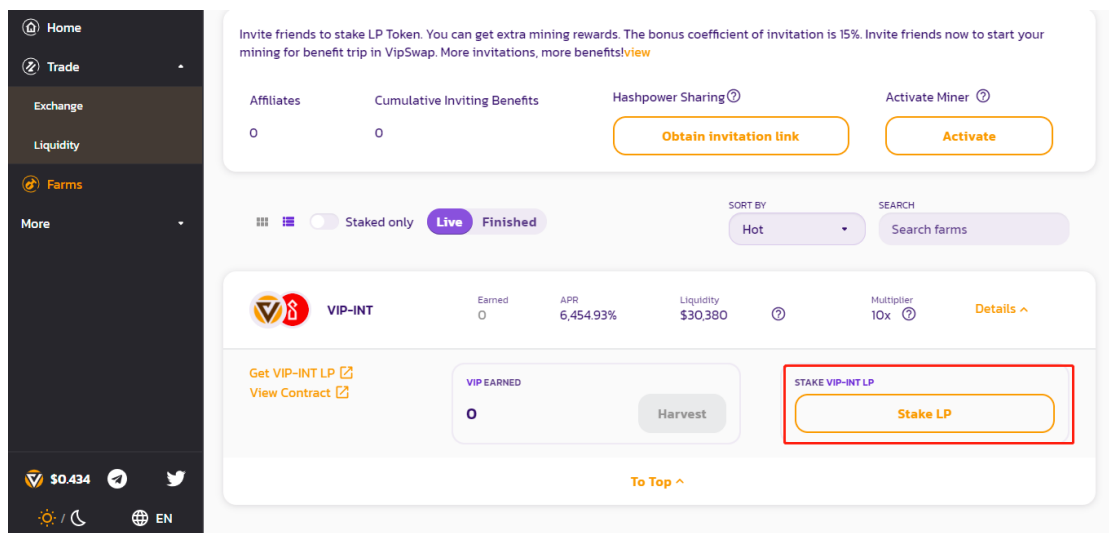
Home

Trade

Exchange

Liquidity

Farms

More

$0.434

/ EN

Invite friends to stake LP Token. You can get extra mining rewards. The bonus coefficient of invitation is 15%. Invite friends now to start your mining for benefit trip in VipSwap. More invitations, more benefits!view

Affiliates
0

Cumulative Inviting Benefits
0

Hashpower Sharing
Obtain invitation link

Activate Miner
Activate

Staked only Live Finished

SORT BY
Hot

SEARCH
Search farms

VIP-INT

Earned
0

APR
6,454.93%

Liquidity
$30,380

Multiplier
10x

Details ^

Get VIP-INT LP
View Contract

VIP EARNED
0
Harvest

STAKE VIP-INT LP
Stake LP

To Top ^